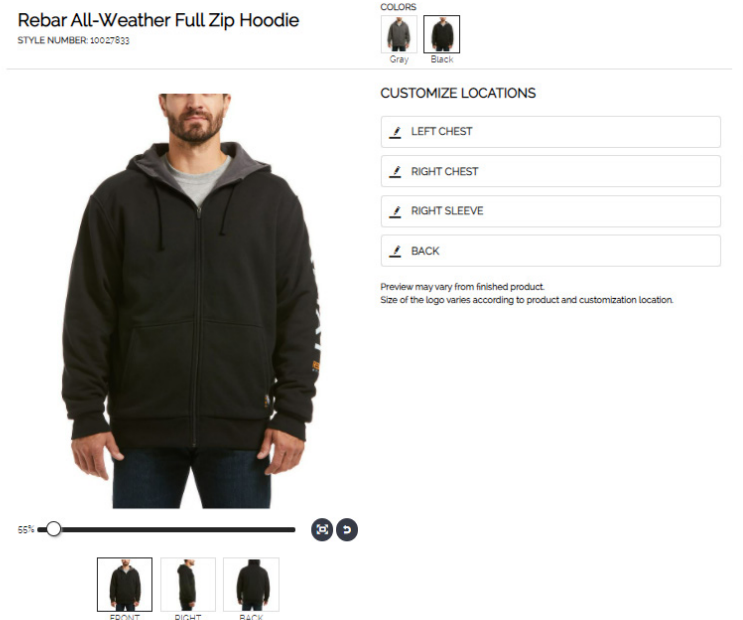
Rebar All-Weather Full Zip Hoodie
STYLE NUMBER: 10027833

COLORS
Gray
Black

CUSTOMIZE LOCATIONS

LEFT CHEST

RIGHT CHEST

RIGHT SLEEVE

BACK

Preview may vary from finished product.
Size of the logo varies according to product and customization location.

55%

FRONT
RIGHT
BACK